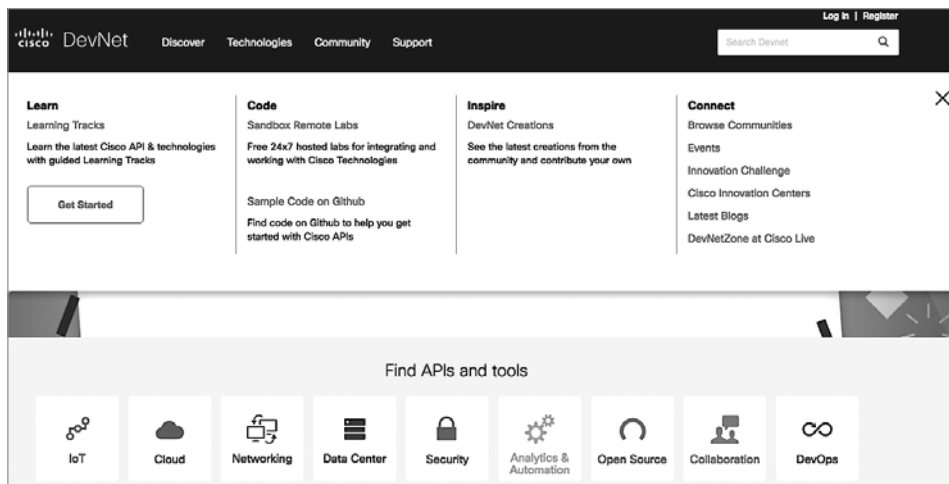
cisco DevNet Discover Technologies Community Support

Log in | Register

Search Devnet

Learn
Learning Tracks
Learn the latest Cisco API & technologies with guided Learning Tracks

Get Started

Code
Sandbox Remote Labs
Free 24x7 hosted labs for integrating and working with Cisco Technologies

Sample Code on Github
Find code on Github to help you get started with Cisco APIs

Inspire
DevNet Creations
See the latest creations from the community and contribute your own

Connect
Browse Communities
Events
Innovation Challenge
Cisco Innovation Centers
Latest Blogs
DevNetZone at Cisco Live

×

Find APIs and tools

IoT
Cloud
Networking
Data Center
Security
Analytics & Automation
Open Source
Collaboration
DevOps